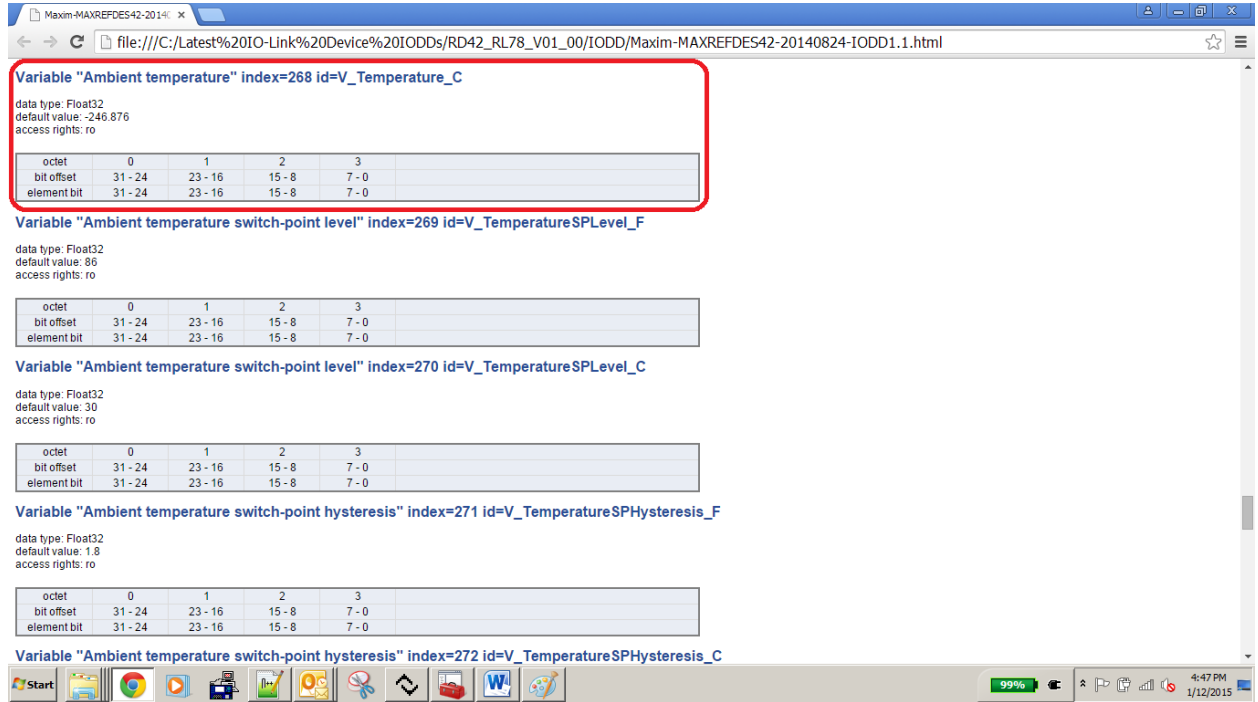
Maxim-MAXREFDES42-2014( ×

file:///C:/Latest%20IO-Link%20Device%20IODDs/RD42_RL78_V01_00/IODD/Maxim-MAXREFDES42-20140824-IODD1.1.html

Variable "Ambient temperature" index=268 id=V_Temperature_C

data type: Float32
default value: -246.876
access rights: ro

| octet | 0 | 1 | 2 | 3 |
|---|---|---|---|---|
| bit offset | 31 - 24 | 23 - 16 | 15 - 8 | 7 - 0 |
| element bit | 31 - 24 | 23 - 16 | 15 - 8 | 7 - 0 |

Variable "Ambient temperature switch-point level" index=269 id=V_TemperatureSPLevel_F

data type: Float32
default value: 86
access rights: ro

| octet | 0 | 1 | 2 | 3 |
|---|---|---|---|---|
| bit offset | 31 - 24 | 23 - 16 | 15 - 8 | 7 - 0 |
| element bit | 31 - 24 | 23 - 16 | 15 - 8 | 7 - 0 |

Variable "Ambient temperature switch-point level" index=270 id=V_TemperatureSPLevel_C

data type: Float32
default value: 30
access rights: ro

| octet | 0 | 1 | 2 | 3 |
|---|---|---|---|---|
| bit offset | 31 - 24 | 23 - 16 | 15 - 8 | 7 - 0 |
| element bit | 31 - 24 | 23 - 16 | 15 - 8 | 7 - 0 |

Variable "Ambient temperature switch-point hysteresis" index=271 id=V_TemperatureSPHysteresis_F

data type: Float32
default value: 1.8
access rights: ro

| octet | 0 | 1 | 2 | 3 |
|---|---|---|---|---|
| bit offset | 31 - 24 | 23 - 16 | 15 - 8 | 7 - 0 |
| element bit | 31 - 24 | 23 - 16 | 15 - 8 | 7 - 0 |

Variable "Ambient temperature switch-point hysteresis" index=272 id=V_TemperatureSPHysteresis_C

Start

99%

4:47 PM
1/12/2015